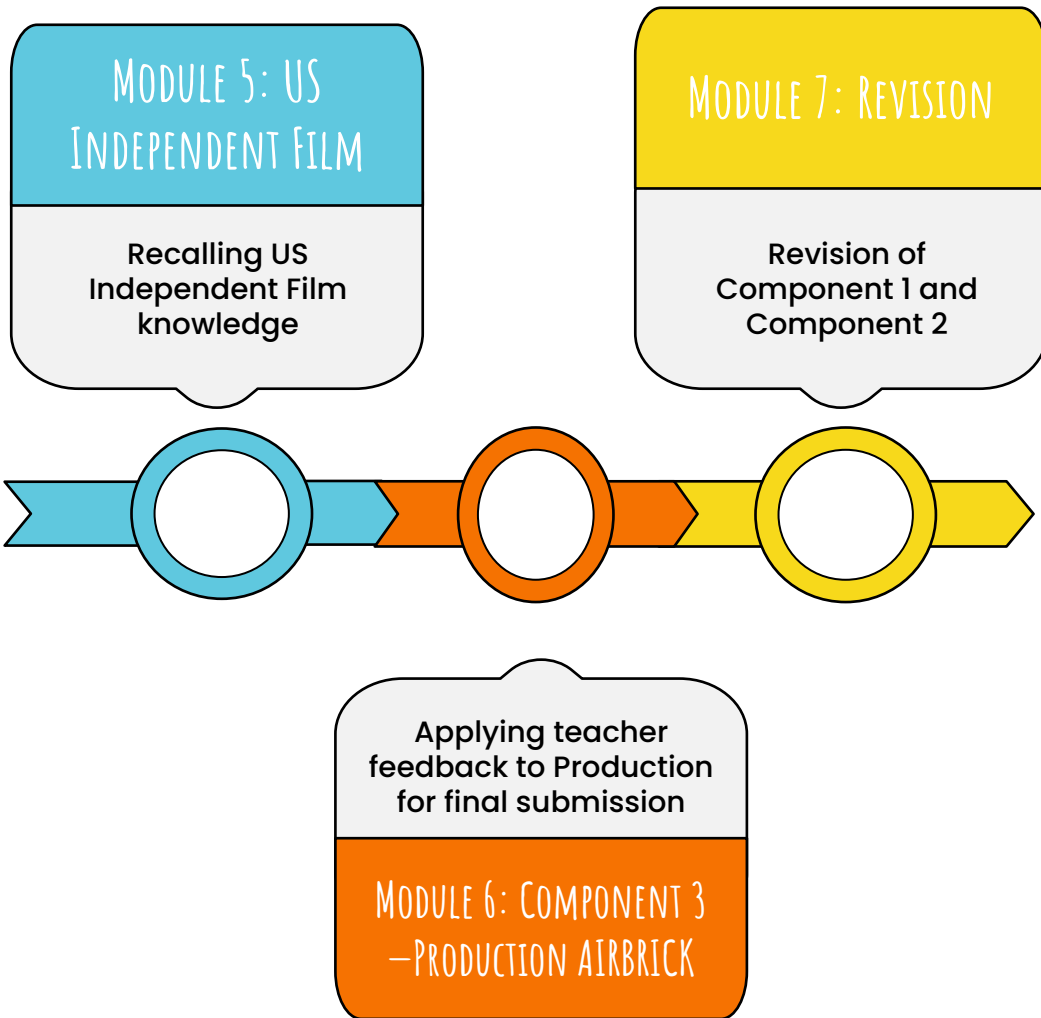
Module 5: US Independent Film

Recalling US Independent Film knowledge

Module 7: Revision

Revision of Component 1 and Component 2

Applying teacher feedback to Production for final submission

Module 6: Component 3 –Production AIRBRICK